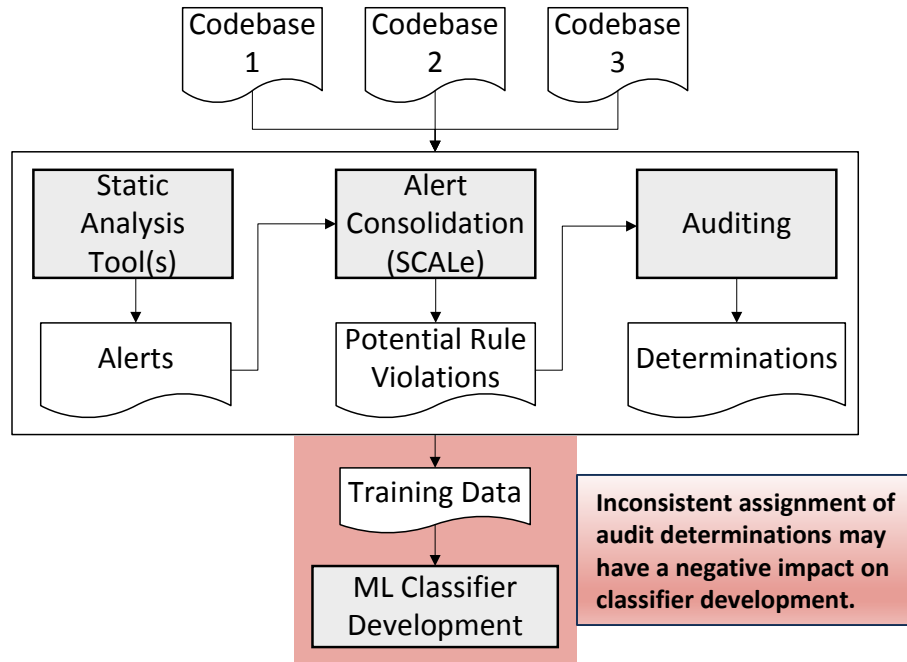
Codebase 1

Codebase 2

Codebase 3

Static Analysis Tool(s)

Alert Consolidation (SCALe)

Auditing

Alerts

Potential Rule Violations

Determinations

Training Data

ML Classifier Development

Inconsistent assignment of audit determinations may have a negative impact on classifier development.